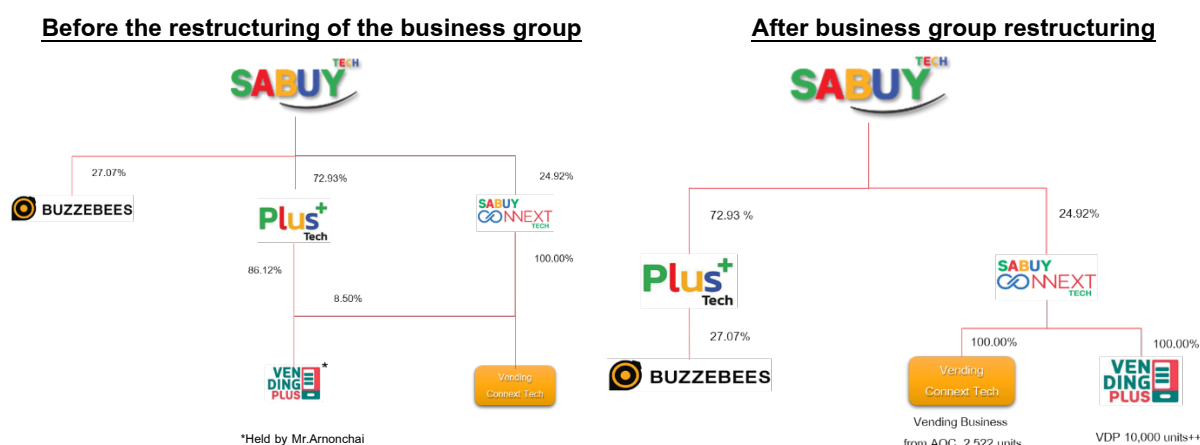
Before the restructuring of the business group

SABUY TECH

27.07%

72.93%

24.92%

BUZZEBEES

Plus+ Tech

SABUY CONNEXT TECH

86.12%

100.00%

8.50%

VENDING PLUS*

Vending Connext Tech

*Held by Mr.Arnonchai

After business group restructuring

SABUY TECH

72.93 %

24.92%

Plus+ Tech

SABUY CONNEXT TECH

27.07%

100.00%

100.00%

BUZZEBEES

Vending Connext Tech

VENDING PLUS

Vending Business from AOC, 2,522 units

VDP 10,000 units++